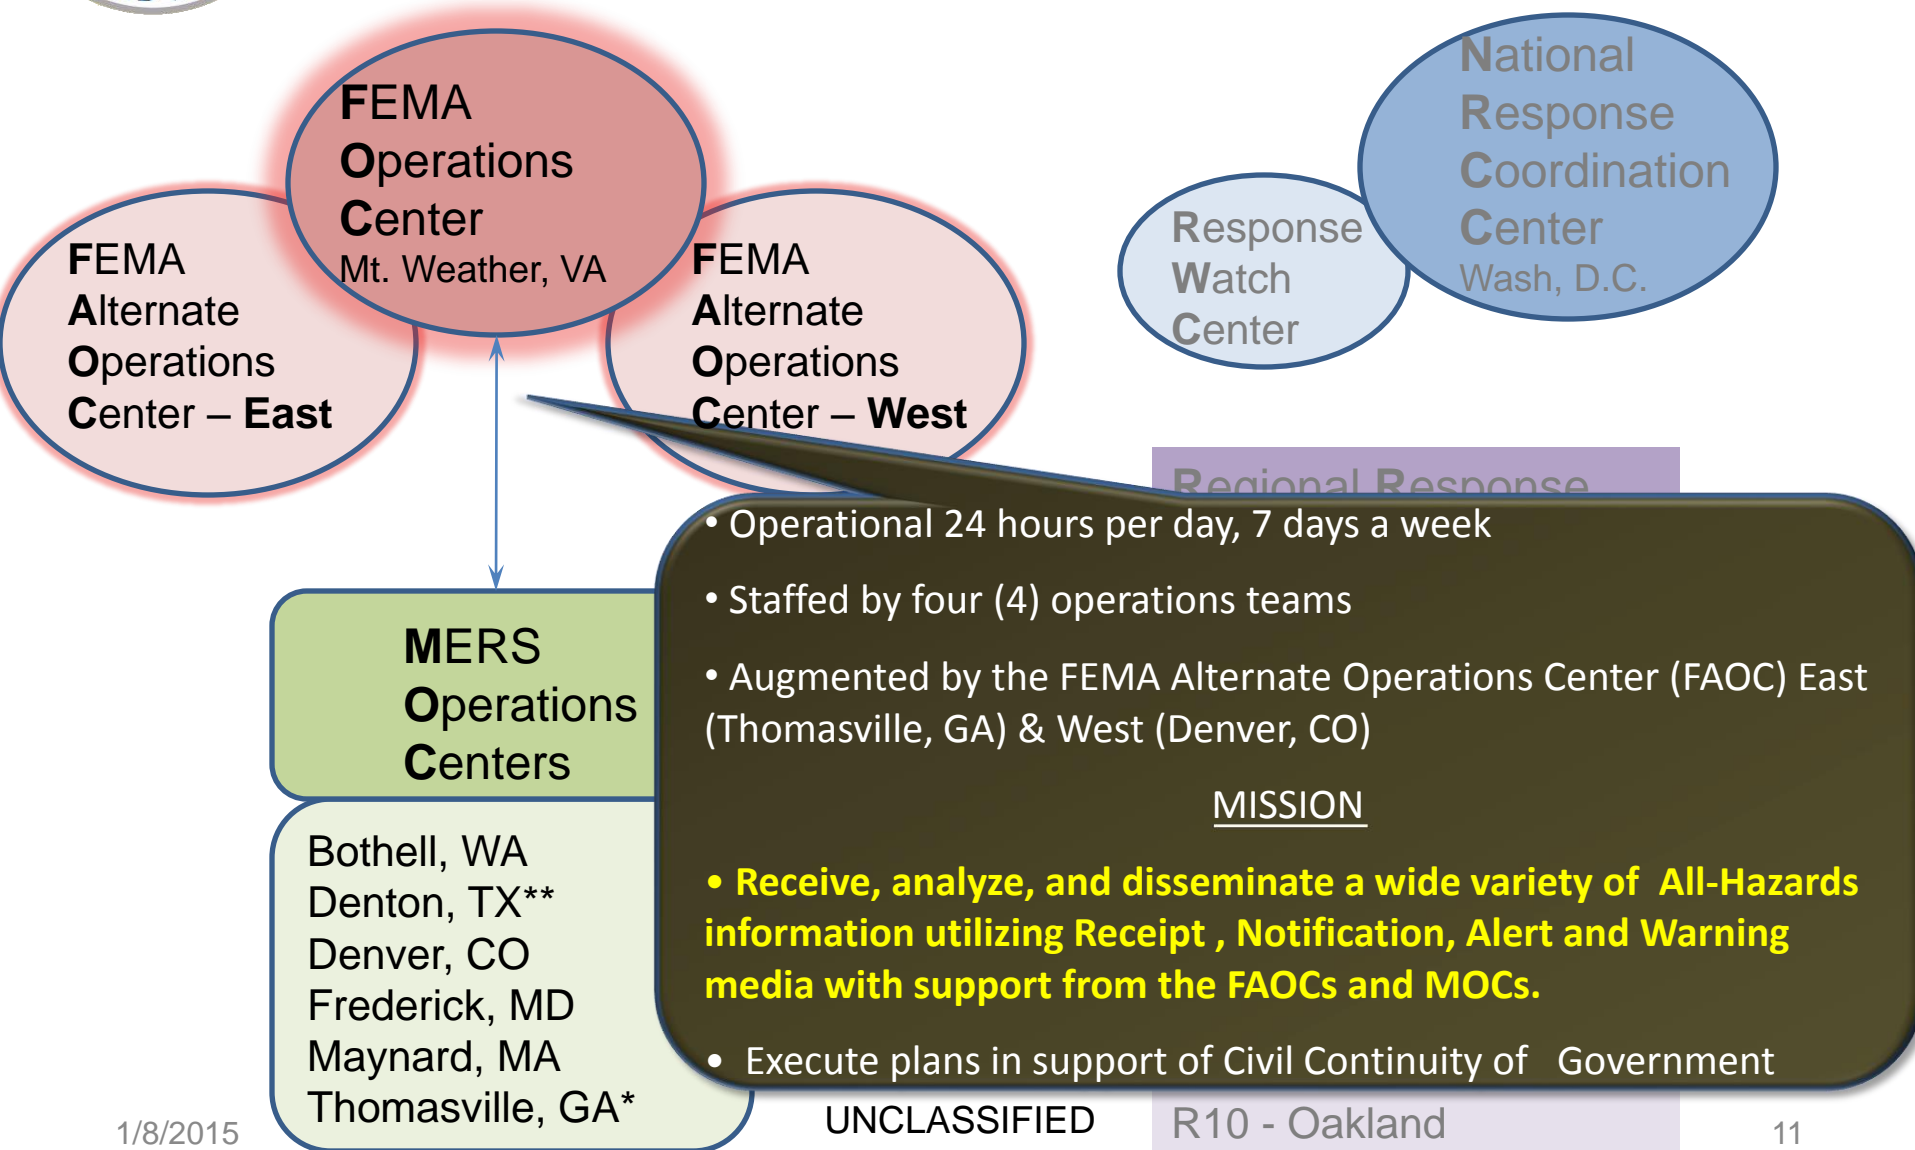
FEMA Operations Center
Mt. Weather, VA

FEMA Alternate Operations Center – East

FEMA Alternate Operations Center – West

Response Watch Center

National Response Coordination Center
Wash, D.C.

Regional Response

• Operational 24 hours per day, 7 days a week

• Staffed by four (4) operations teams

• Augmented by the FEMA Alternate Operations Center (FAOC) East (Thomasville, GA) & West (Denver, CO)

MISSION

• Receive, analyze, and disseminate a wide variety of All-Hazards information utilizing Receipt , Notification, Alert and Warning media with support from the FAOCs and MOCs.

• Execute plans in support of Civil Continuity of Government

MERS Operations Centers

Bothell, WA
Denton, TX**
Denver, CO
Frederick, MD
Maynard, MA
Thomasville, GA*

1/8/2015

UNCLASSIFIED

R10 - Oakland

11